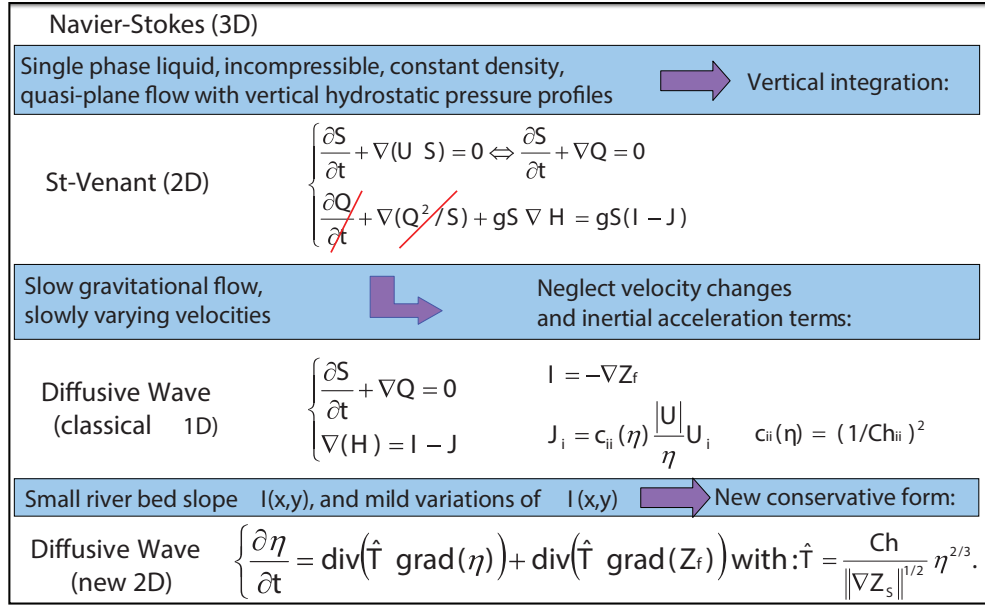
Navier-Stokes (3D)

Single phase liquid, incompressible, constant density, quasi-plane flow with vertical hydrostatic pressure profiles

Vertical integration:

St-Venant (2D)

$\begin{cases} \frac{\partial S}{\partial t} + \nabla(U\ S) = 0 \Leftrightarrow \frac{\partial S}{\partial t} + \nabla Q = 0 \\ \frac{\partial Q}{\partial t} + \nabla(Q^2/S) + gS\ \nabla\ H = gS(I - J) \end{cases}$

Slow gravitational flow, slowly varying velocities

Neglect velocity changes and inertial acceleration terms:

Diffusive Wave (classical 1D)

$\begin{cases} \frac{\partial S}{\partial t} + \nabla Q = 0 \\ \nabla(H) = I - J \end{cases}$

$I = -\nabla Z_f$

$J_i = c_{ii}(\eta) \frac{|U|}{\eta} U_i$

$c_{ii}(\eta) = (1/Ch_{ii})^2$

Small river bed slope I(x,y), and mild variations of I(x,y)

New conservative form:

Diffusive Wave (new 2D)

$\left\{ \frac{\partial \eta}{\partial t} = div\left(\hat{T}\ grad(\eta)\right) + div\left(\hat{T}\ grad(Z_f)\right) \right.$ with : $\hat{T} = \frac{Ch}{\|\nabla Z_S\|^{1/2}} \eta^{2/3}$.